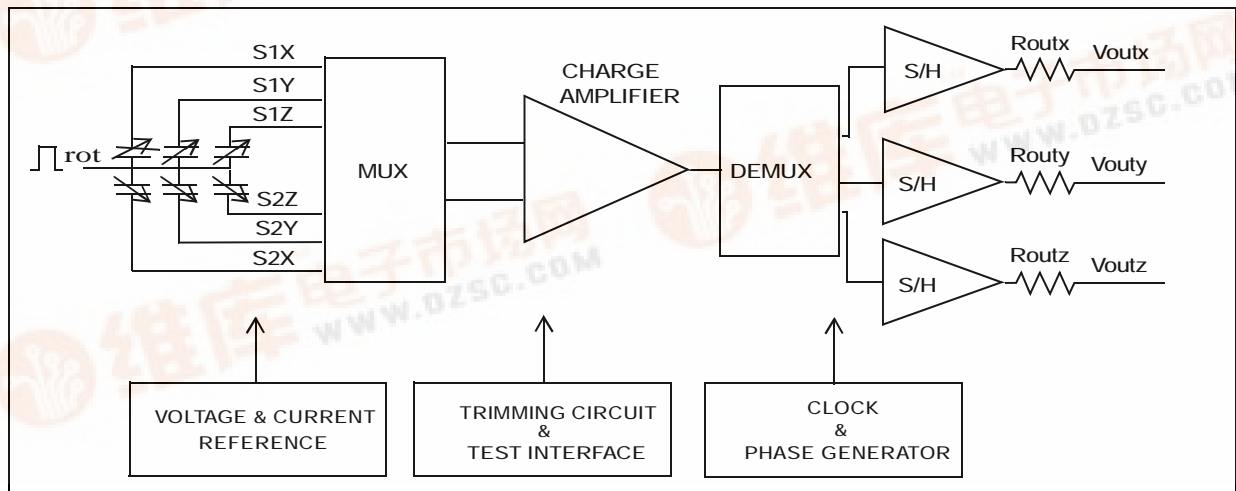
S1X
S1Y
S1Z
rot
S2Z
S2Y
S2X
MUX
CHARGE AMPLIFIER
DEMUX
S/H
Routx
Voutx
S/H
Routy
Vouty
S/H
Routz
Voutz
VOLTAGE & CURRENT REFERENCE
TRIMMING CIRCUIT & TEST INTERFACE
CLOCK & PHASE GENERATOR
维库电子市场网
WWW.DZSC.COM